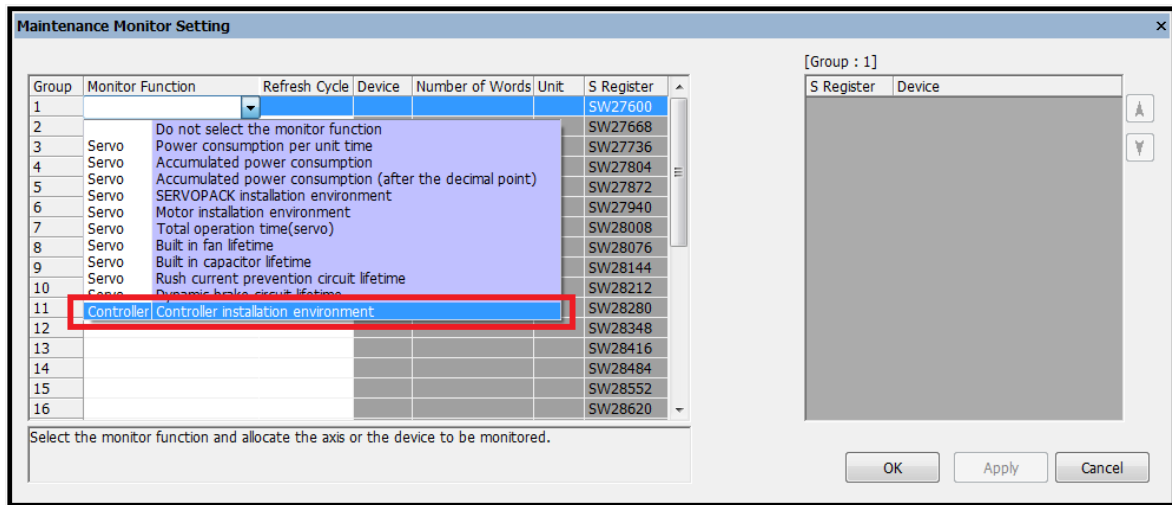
Maintenance Monitor Setting

| Group | Monitor Function | Refresh Cycle | Device | Number of Words | Unit | S Register |
|---|---|---|---|---|---|---|
| 1 | | | | | | SW27600 |
| 2 | | | | | | SW27668 |
| 3 | | | | | | SW27736 |
| 4 | | | | | | SW27804 |
| 5 | | | | | | SW27872 |
| 6 | | | | | | SW27940 |
| 7 | | | | | | SW28008 |
| 8 | | | | | | SW28076 |
| 9 | | | | | | SW28144 |
| 10 | | | | | | SW28212 |
| 11 | | | | | | SW28280 |
| 12 | | | | | | SW28348 |
| 13 | | | | | | SW28416 |
| 14 | | | | | | SW28484 |
| 15 | | | | | | SW28552 |
| 16 | | | | | | SW28620 |

Do not select the monitor function
Servo Power consumption per unit time
Servo Accumulated power consumption
Servo Accumulated power consumption (after the decimal point)
Servo SERVOPACK installation environment
Servo Motor installation environment
Servo Total operation time(servo)
Servo Built in fan lifetime
Servo Built in capacitor lifetime
Servo Rush current prevention circuit lifetime
Servo Dynamic brake circuit lifetime
Controller Controller installation environment

Select the monitor function and allocate the axis or the device to be monitored.

[Group : 1]

| S Register | Device |
|---|---|

OK Apply Cancel